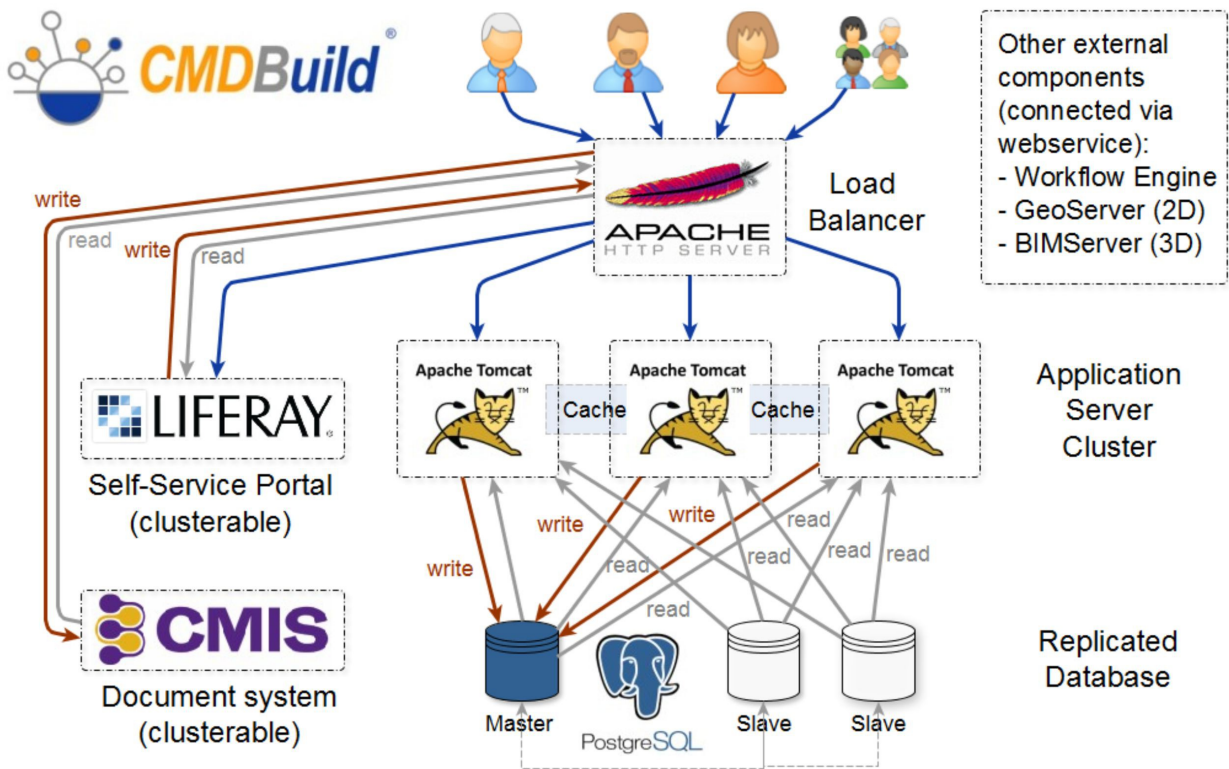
CMDBuild®

Other external components (connected via webservice):
- Workflow Engine
- GeoServer (2D)
- BIMServer (3D)

APACHE HTTP SERVER

Load Balancer

write
read
write
read

LIFERAY

Self-Service Portal (clusterable)

CMIS

Document system (clusterable)

Apache Tomcat
Cache
Apache Tomcat
Cache
Apache Tomcat

Application Server Cluster

write
write
write
read
read
read
read
read
read

Replicated Database

Master
PostgreSQL
Slave
Slave